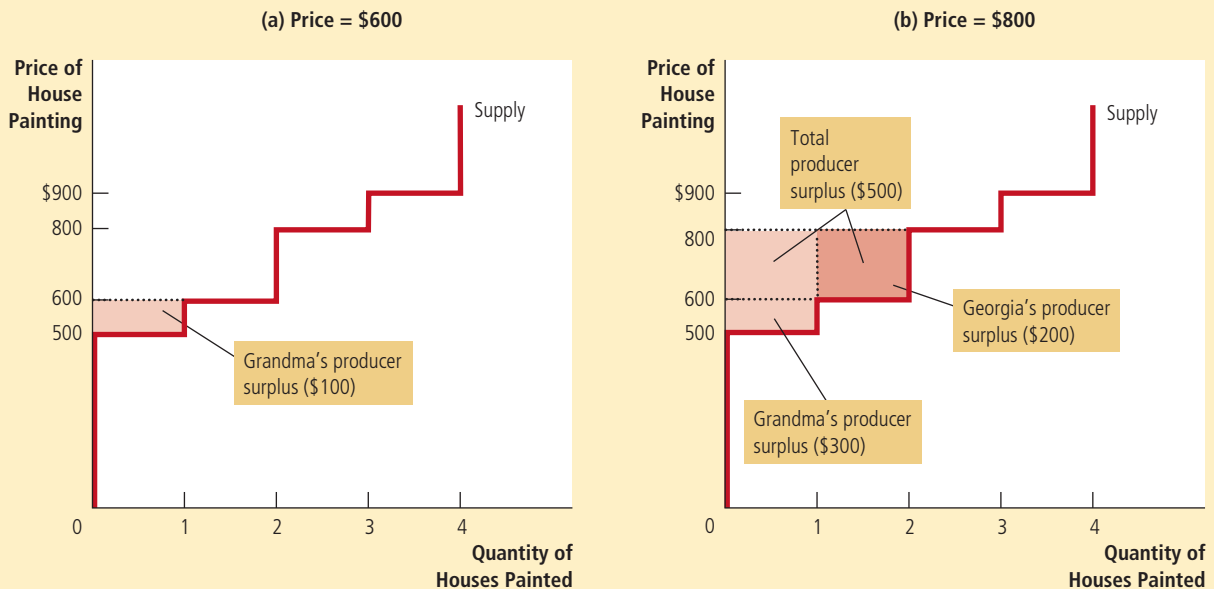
(a) Price = \$600

Price of House Painting

Supply

\$900
800
600
500

Grandma’s producer surplus (\$100)

0
1
2
3
4

Quantity of Houses Painted

(b) Price = \$800

Price of House Painting

Supply

Total producer surplus (\$500)

\$900
800
600
500

Georgia’s producer surplus (\$200)

Grandma’s producer surplus (\$300)

0
1
2
3
4

Quantity of Houses Painted